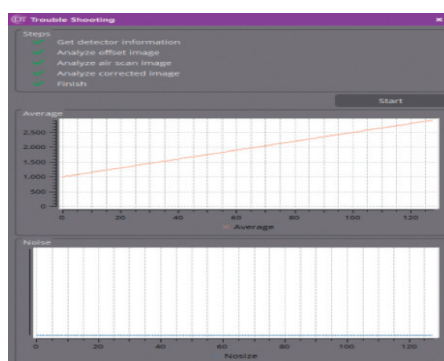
Trouble Shooting

Steps

Get detector information
Analyze offset image
Analyze air scan image
Analyze corrected image
Finish

Start

Average

2,500
2,000
1,500
1,000
500
0

0 20 40 60 80 100 120

Average

Noise

0 20 40 60 80 100 120

Noise